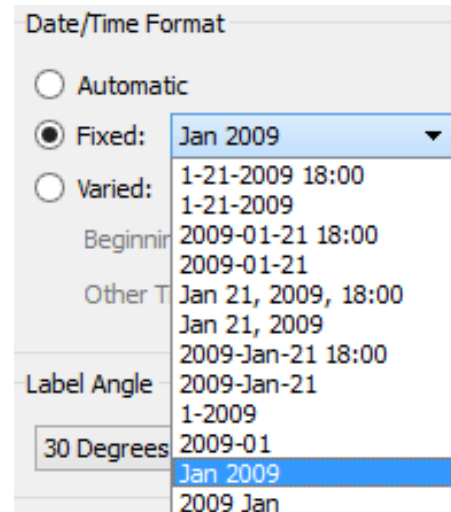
Date/Time Format

Automatic

Fixed: Jan 2009

Varied:

Beginnir

Other T

1-21-2009 18:00
1-21-2009
2009-01-21 18:00
2009-01-21
Jan 21, 2009, 18:00
Jan 21, 2009
2009-Jan-21 18:00
2009-Jan-21
1-2009
2009-01
Jan 2009
2009 Jan

Label Angle

30 Degrees